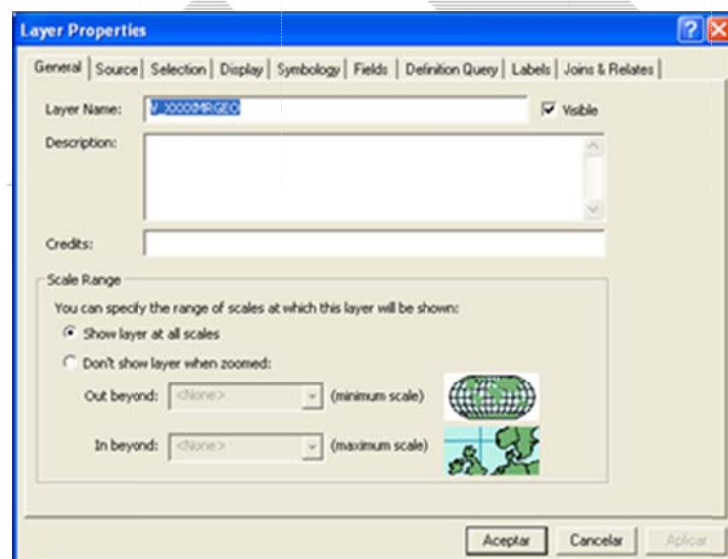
Layer Properties

General | Source | Selection | Display | Symbology | Fields | Definition Query | Labels | Joins & Relates

Layer Name: V_XXXXMRGEO Visible

Description:

Credits:

Scale Range

You can specify the range of scales at which this layer will be shown:

Show layer at all scales

Don't show layer when zoomed:

Out beyond: <None> (minimum scale)

In beyond: <None> (maximum scale)

Aceptar Cancelar Aplicar